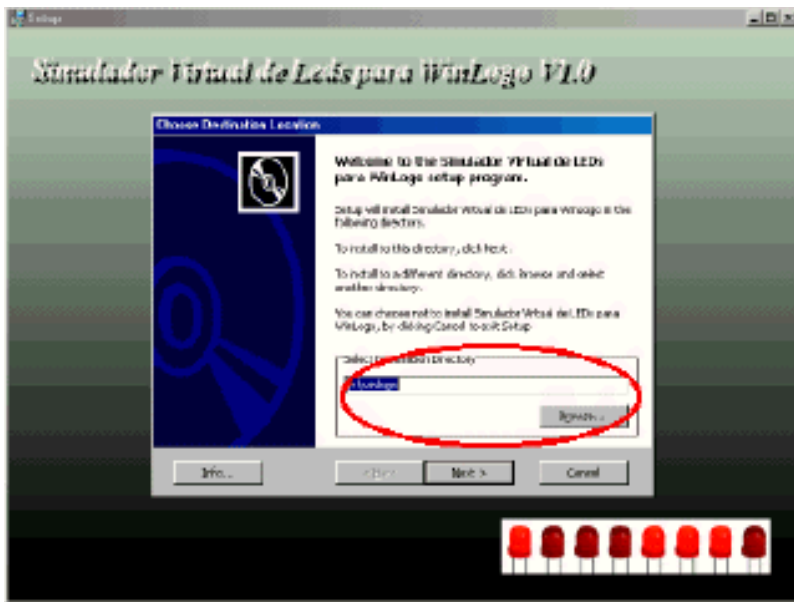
Setup

Simulador Virtual de Leds para WinLogo V1.0

Choose Destination Location

Welcome to the Simulador Virtual de LEDs para WinLogo setup program.

Setup will install Simulador Virtual de LEDs para Winlogo in the following directory.

To install to this directory, click Next.

To install to a different directory, click Browse and select another directory.

You can choose not to install Simulador Virtual de LEDs para WinLogo, by clicking Cancel to exit Setup.

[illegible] Directory

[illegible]

Browse...

Info...

< Back

Next >

Cancel